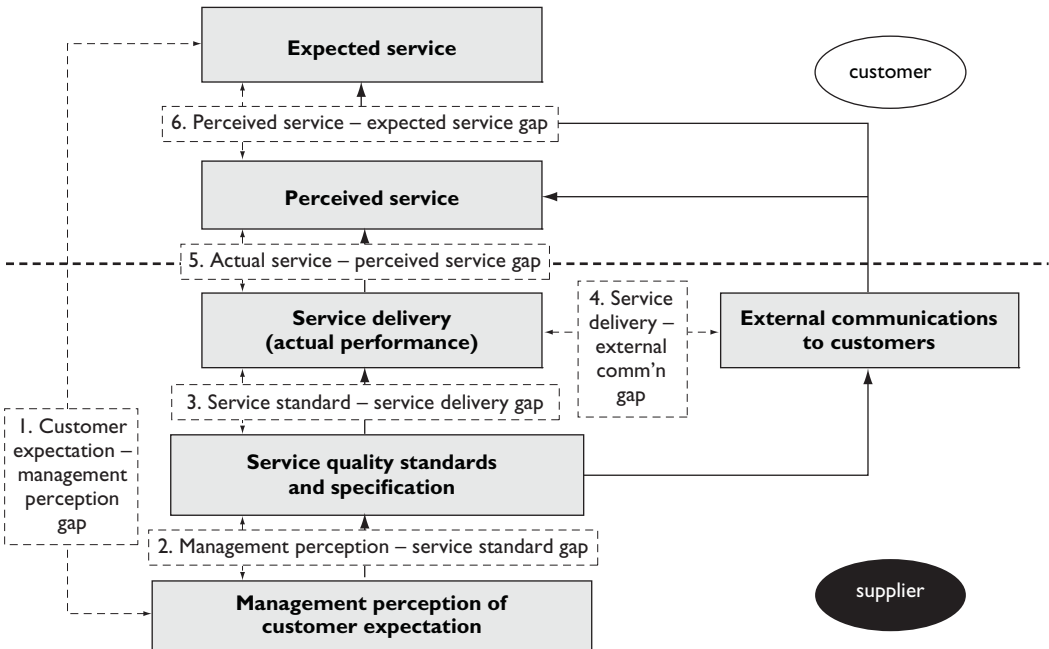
Expected service

customer

6. Perceived service – expected service gap

Perceived service

5. Actual service – perceived service gap

Service delivery (actual performance)

4. Service delivery – external comm'n gap

External communications to customers

3. Service standard – service delivery gap

1. Customer expectation – management perception gap

Service quality standards and specification

2. Management perception – service standard gap

Management perception of customer expectation

supplier